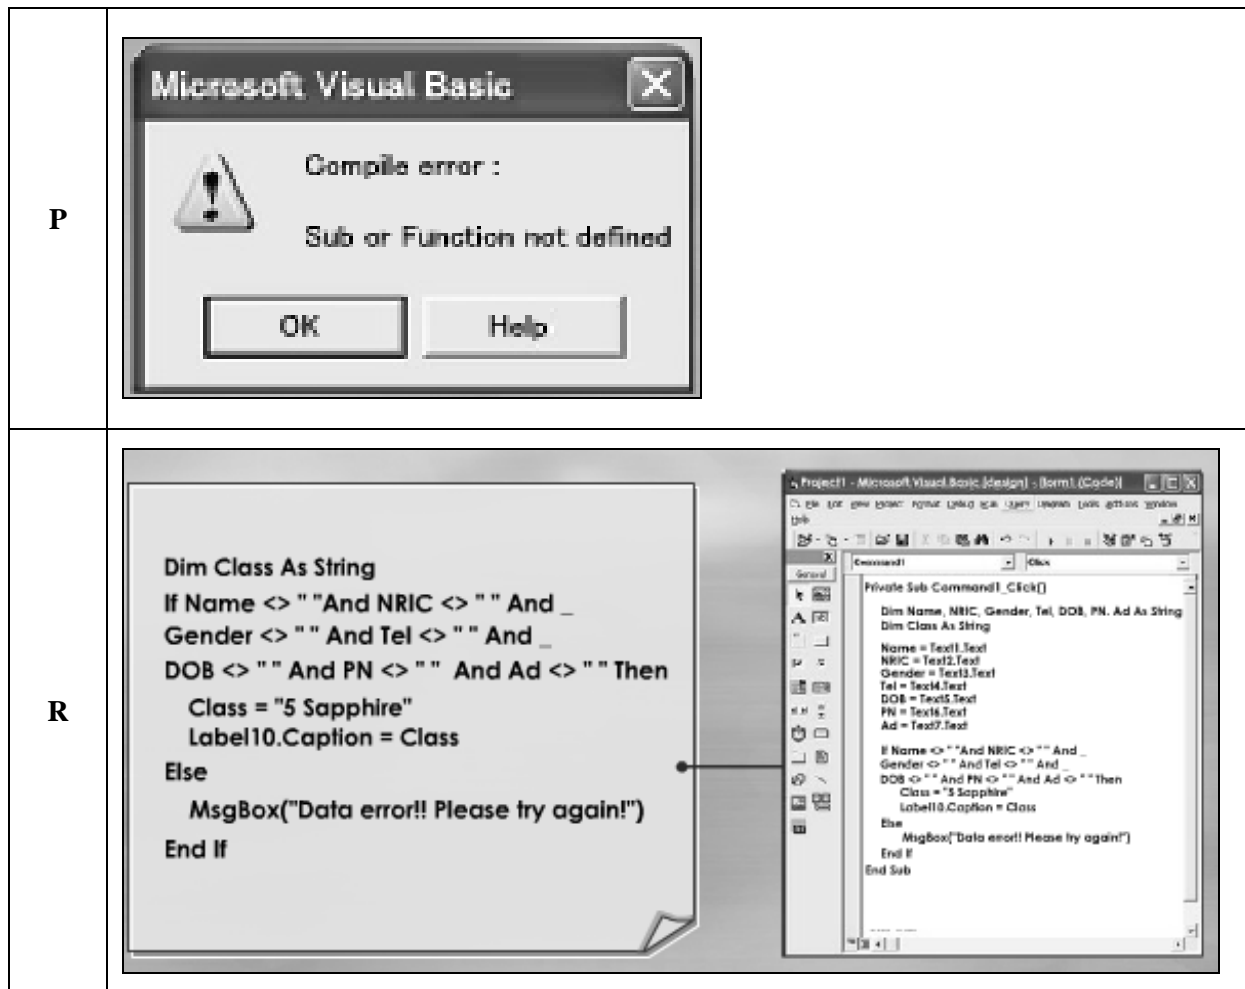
| | |
|---|---|
| **P** | Microsoft Visual Basic<br>Compile error :<br>Sub or Function not defined<br>OK Help |
| **R** | Dim Class As String<br>If Name <> " "And NRIC <> " " And _<br>Gender <> " " And Tel <> " " And _<br>DOB <> " " And PN <> " " And Ad <> " " Then<br>Class = "5 Sapphire"<br>Label10.Caption = Class<br>Else<br>MsgBox("Data error!! Please try again!")<br>End If<br><br>Project1 - Microsoft Visual Basic [design] - [Form1 (Code)]<br>File Edit View Project Format Debug Run Query Diagram Tools Add-Ins Window Help<br>Command1 Click<br>General<br>Private Sub Command1_Click()<br>Dim Name, NRIC, Gender, Tel, DOB, PN, Ad As String<br>Dim Class As String<br>Name = Text1.Text<br>NRIC = Text2.Text<br>Gender = Text3.Text<br>Tel = Text4.Text<br>DOB = Text5.Text<br>PN = Text6.Text<br>Ad = Text7.Text<br>If Name <> " "And NRIC <> " " And _<br>Gender <> " " And Tel <> " " And _<br>DOB <> " " And PN <> " " And Ad <> " " Then<br>Class = "5 Sapphire"<br>Label10.Caption = Class<br>Else<br>MsgBox("Data error!! Please try again!")<br>End If<br>End Sub |